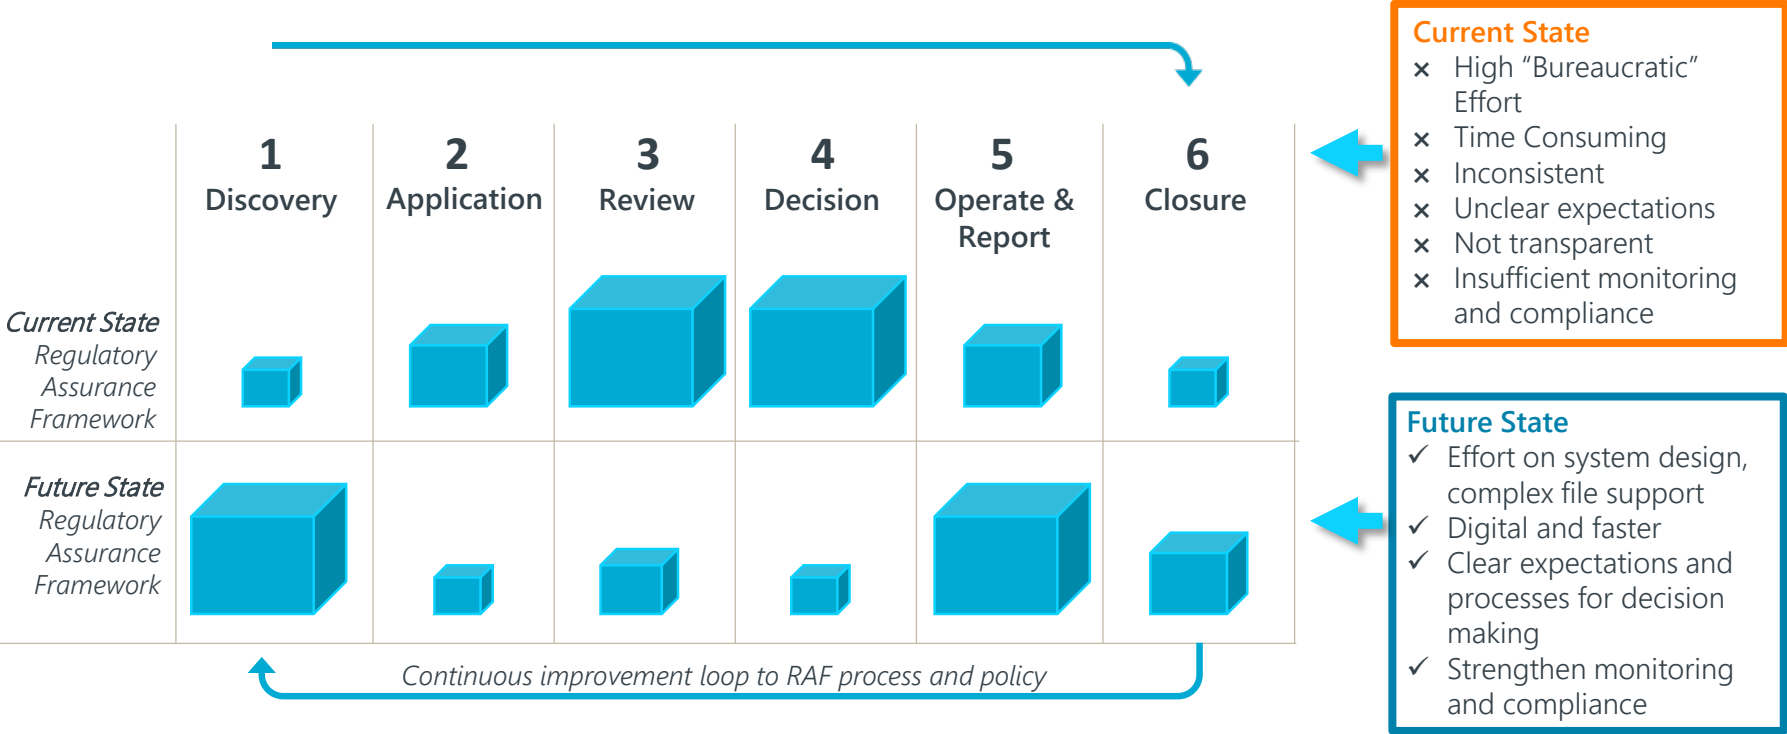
| | 1 Discovery | 2 Application | 3 Review | 4 Decision | 5 Operate & Report | 6 Closure |
|---|---|---|---|---|---|---|
| *Current State* Regulatory Assurance Framework | | | | | | |
| *Future State* Regulatory Assurance Framework | | | | | | |

Continuous improvement loop to RAF process and policy

Current State
× High "Bureaucratic" Effort
× Time Consuming
× Inconsistent
× Unclear expectations
× Not transparent
× Insufficient monitoring and compliance

Future State
✓ Effort on system design, complex file support
✓ Digital and faster
✓ Clear expectations and processes for decision making
✓ Strengthen monitoring and compliance